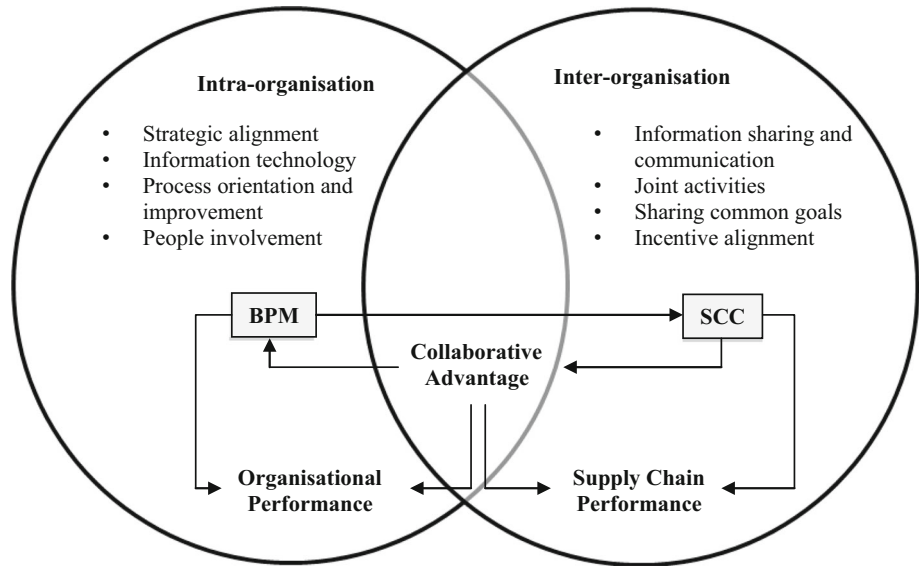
Intra-organisation

- Strategic alignment
- Information technology
- Process orientation and improvement
- People involvement

Inter-organisation

- Information sharing and communication
- Joint activities
- Sharing common goals
- Incentive alignment

BPM

SCC

Collaborative Advantage

Organisational Performance

Supply Chain Performance